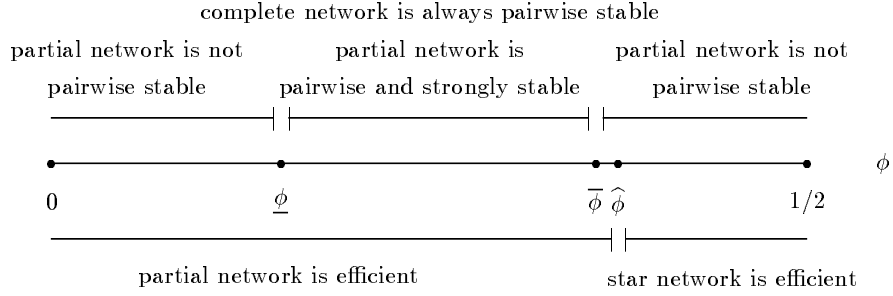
complete network is always pairwise stable

partial network is not pairwise stable

partial network is pairwise and strongly stable

partial network is not pairwise stable

$\phi$

0

$\underline{\phi}$

$\overline{\phi}$ $\widehat{\phi}$

1/2

partial network is efficient

star network is efficient